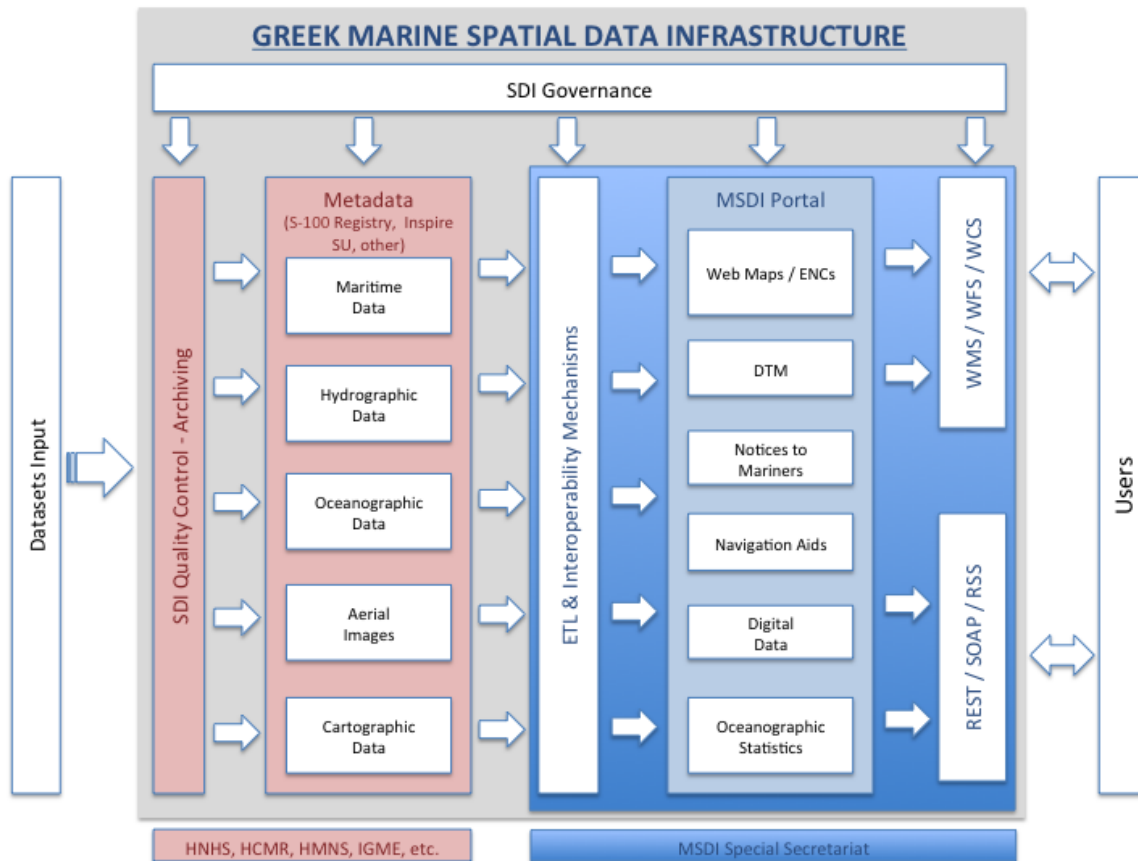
GREEK MARINE SPATIAL DATA INFRASTRUCTURE

SDI Governance

Datasets Input

SDI Quality Control - Archiving

Metadata
(S-100 Registry, Inspire SU, other)

Maritime Data

Hydrographic Data

Oceanographic Data

Aerial Images

Cartographic Data

ETL & Interoperability Mechanisms

MSDI Portal

Web Maps / ENCs

DTM

Notices to Mariners

Navigation Aids

Digital Data

Oceanographic Statistics

WMS / WFS / WCS

REST / SOAP / RSS

Users

HNHS, HCMR, HMNS, IGME, etc.

MSDI Special Secretariat